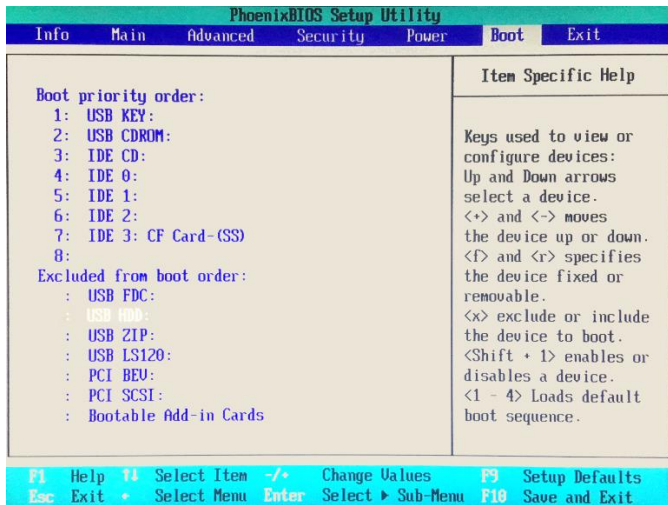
PhoenixBIOS Setup Utility

Info Main Advanced Security Power Boot Exit

Boot priority order:
1: USB KEY:
2: USB CDROM:
3: IDE CD:
4: IDE 0:
5: IDE 1:
6: IDE 2:
7: IDE 3: CF Card-(SS)
8:
Excluded from boot order:
: USB FDC:
: USB HDD:
: USB ZIP:
: USB LS120:
: PCI BEV:
: PCI SCSI:
: Bootable Add-in Cards

Item Specific Help

Keys used to view or configure devices: Up and Down arrows select a device. <+> and <-> moves the device up or down. <f> and <r> specifies the device fixed or removable. <x> exclude or include the device to boot. <Shift + 1> enables or disables a device. <1 - 4> Loads default boot sequence.

F1 Help ↑↓ Select Item -/+ Change Values F9 Setup Defaults
Esc Exit ↔ Select Menu Enter Select ▸ Sub-Menu F10 Save and Exit